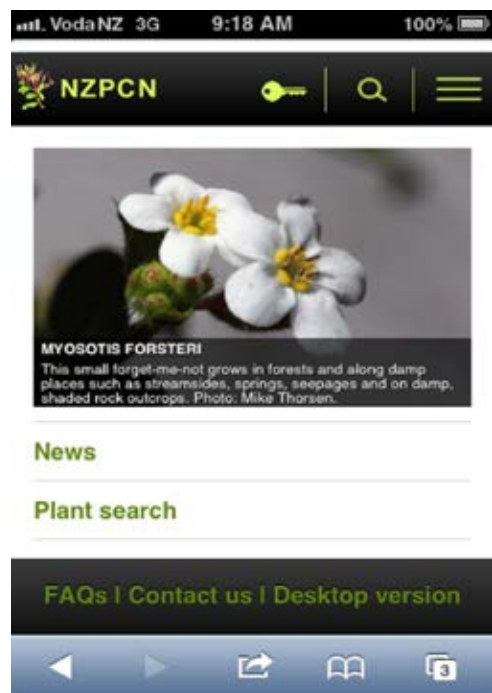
Voda NZ 3G 9:18 AM 100%

NZPCN

MYOSOTIS FORSTERI
This small forget-me-not grows in forests and along damp places such as streamsides, springs, seepages and on damp, shaded rock outcrops. Photo: Mike Thorsen.

News

Plant search

FAQs | Contact us | Desktop version

3